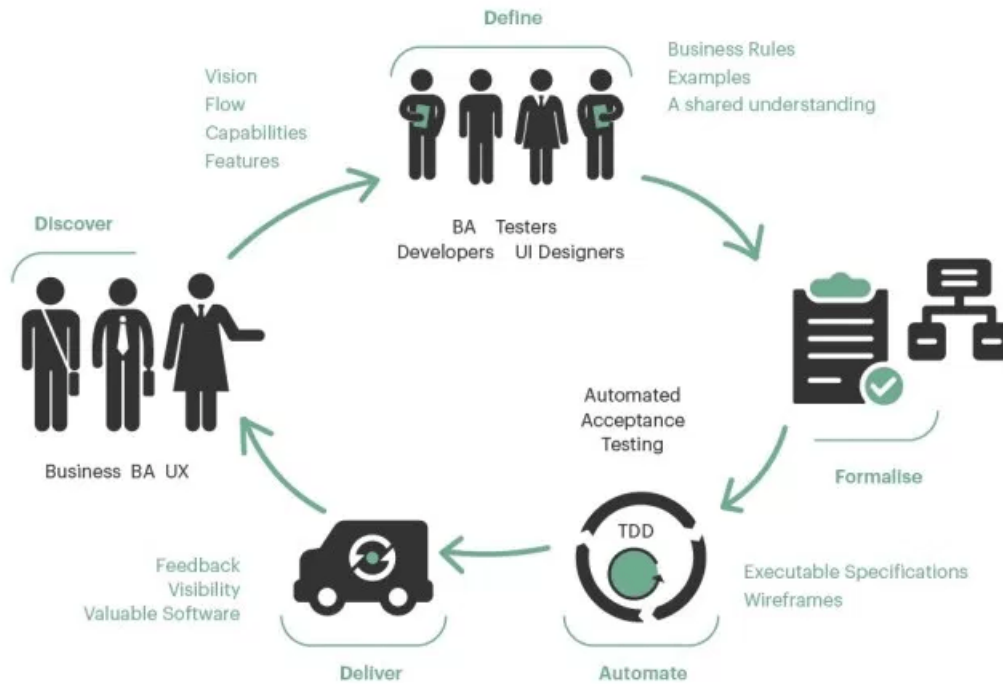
Define

Business Rules
Examples
A shared understanding

Vision
Flow
Capabilities
Features

BA Testers
Developers UI Designers

Discover

Business BA UX

Automated
Acceptance
Testing

Formalise

TDD

Executable Specifications
Wireframes

Feedback
Visibility
Valuable Software

Deliver

Automate